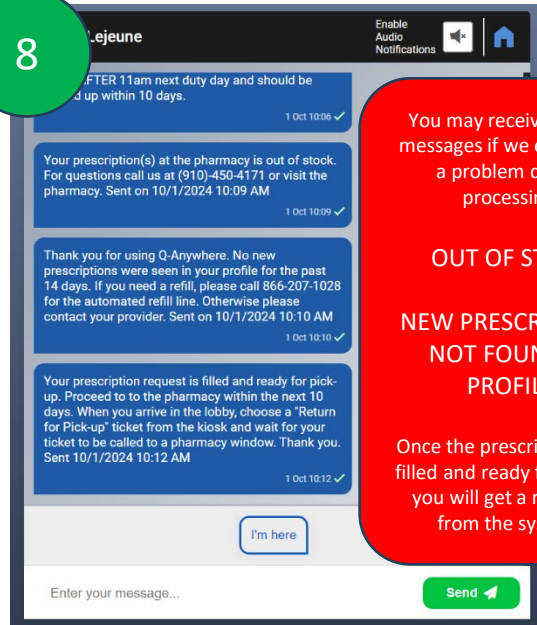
8

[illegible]Lejeune

Enable Audio Notifications

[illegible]FTER 11am next duty day and should be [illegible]d up within 10 days.

1 Oct 10:06 ✓

Your prescription(s) at the pharmacy is out of stock. For questions call us at (910)-450-4171 or visit the pharmacy. Sent on 10/1/2024 10:09 AM

1 Oct 10:09 ✓

Thank you for using Q-Anywhere. No new prescriptions were seen in your profile for the past 14 days. If you need a refill, please call 866-207-1028 for the automated refill line. Otherwise please contact your provider. Sent on 10/1/2024 10:10 AM

1 Oct 10:10 ✓

Your prescription request is filled and ready for pick-up. Proceed to to the pharmacy within the next 10 days. When you arrive in the lobby, choose a "Return for Pick-up" ticket from the kiosk and wait for your ticket to be called to a pharmacy window. Thank you. Sent 10/1/2024 10:12 AM

1 Oct 10:12 ✓

I'm here

Enter your message...

Send

You may receiv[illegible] messages if we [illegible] a problem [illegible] processi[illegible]

OUT OF ST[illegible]

NEW PRESCR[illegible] NOT FOUN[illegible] PROFIL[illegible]

Once the prescri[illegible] filled and ready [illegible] you will get a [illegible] from the sy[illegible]